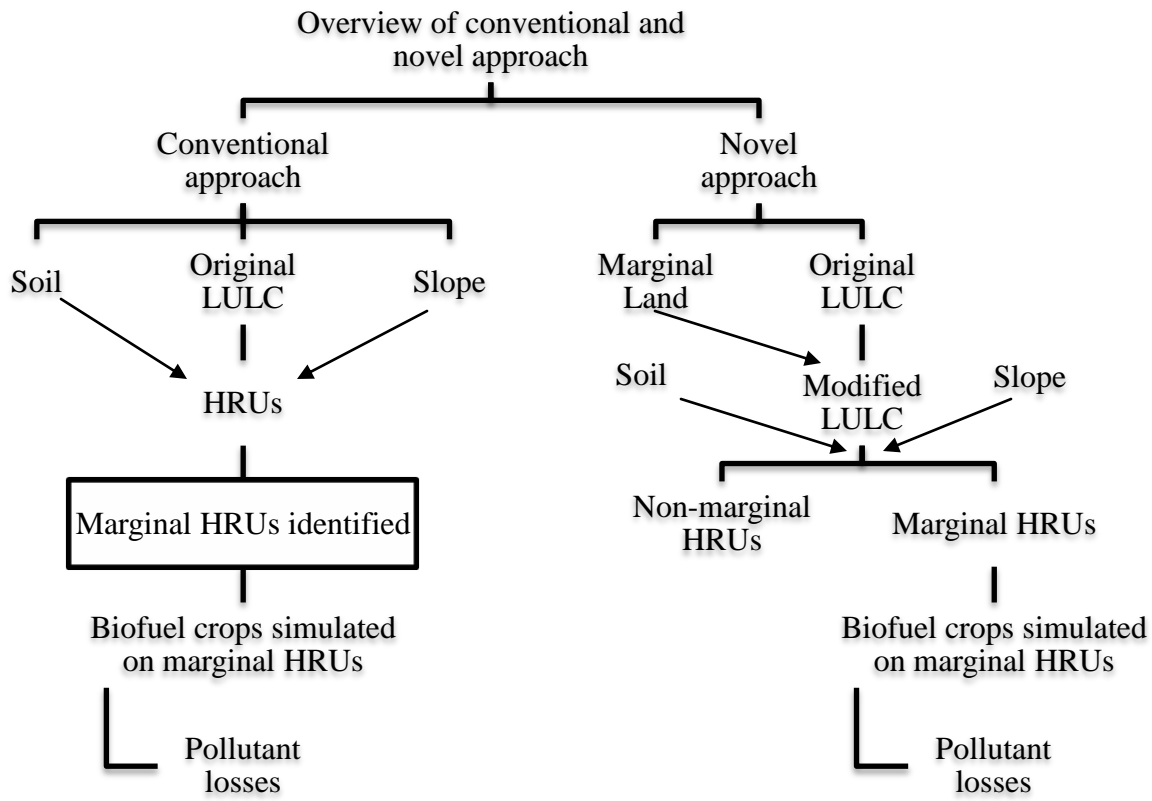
Overview of conventional and novel approach

Conventional approach

Soil

Original LULC

Slope

HRUs

Marginal HRUs identified

Biofuel crops simulated on marginal HRUs

Pollutant losses

Novel approach

Marginal Land

Original LULC

Soil

Modified LULC

Slope

Non-marginal HRUs

Marginal HRUs

Biofuel crops simulated on marginal HRUs

Pollutant losses